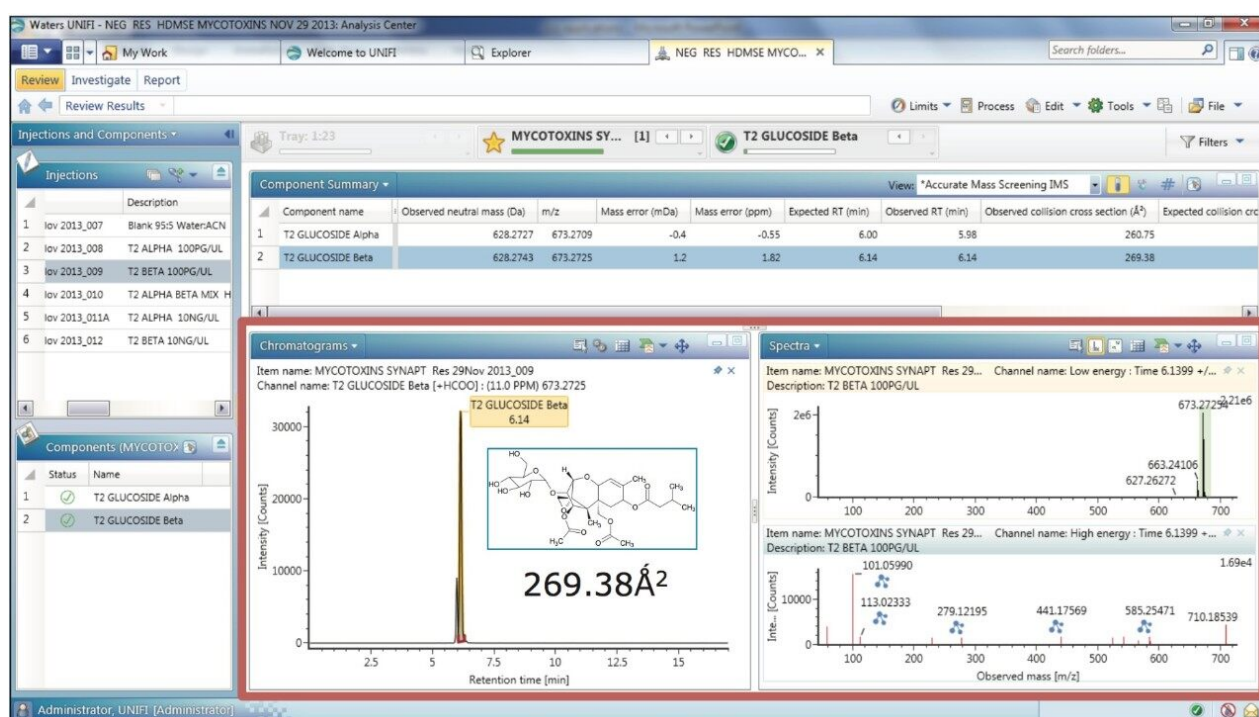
Waters UNIFI - NEG RES HDMSE MYCOTOXINS NOV 29 2013: Analysis Center

My Work | Welcome to UNIFI | Explorer | NEG RES HDMSE MYCO... | Search folders...

Review | Investigate | Report

Review Results

Limits | Process | Edit | Tools | File

Injections and Components

Tray: 1:23 | MYCOTOXINS SY... [1] | T2 GLUCOSIDE Beta | Filters

Injections

| | | Description |
|---|---|---|
| 1 | lov 2013_007 | Blank 95:5 Water:ACN |
| 2 | lov 2013_008 | T2 ALPHA 100PG/UL |
| 3 | lov 2013_009 | T2 BETA 100PG/UL |
| 4 | lov 2013_010 | T2 ALPHA BETA MIX H |
| 5 | lov 2013_011A | T2 ALPHA 10NG/UL |
| 6 | lov 2013_012 | T2 BETA 10NG/UL |

Component Summary | View: *Accurate Mass Screening IMS

| | Component name | Observed neutral mass (Da) | m/z | Mass error (mDa) | Mass error (ppm) | Expected RT (min) | Observed RT (min) | Observed collision cross section (Å²) | Expected collision cro |
|---|---|---|---|---|---|---|---|---|---|
| 1 | T2 GLUCOSIDE Alpha | 628.2727 | 673.2709 | -0.4 | -0.55 | 6.00 | 5.98 | 260.75 | |
| 2 | T2 GLUCOSIDE Beta | 628.2743 | 673.2725 | 1.2 | 1.82 | 6.14 | 6.14 | 269.38 | |

Components (MYCOTOX

| | Status | Name |
|---|---|---|
| 1 | | T2 GLUCOSIDE Alpha |
| 2 | | T2 GLUCOSIDE Beta |

Chromatograms

Item name: MYCOTOXINS SYNAPT Res 29Nov 2013_009
Channel name: T2 GLUCOSIDE Beta [+HCOO] : (11.0 PPM) 673.2725

T2 GLUCOSIDE Beta
6.14

HO, HO, HO, OH, H, O, CH$_3$, CH$_3$, CH$_3$, H$_3$C, CH$_3$

269.38Å$^2$

Intensity [Counts]
30000, 20000, 10000, 0
2.5, 5, 7.5, 10, 12.5, 15
Retention time [min]

Spectra

Item name: MYCOTOXINS SYNAPT Res 29... Channel name: Low energy : Time 6.1399 +/...
Description: T2 BETA 100PG/UL

Intensity [Counts]
2e6, 0
673.27254, 2.21e6
663.24106
627.26272
100, 200, 300, 400, 500, 600, 700

Item name: MYCOTOXINS SYNAPT Res 29... Channel name: High energy : Time 6.1399 +...
Description: T2 BETA 100PG/UL

Inte... [Counts]
10000, 0
1.69e4
101.05990
113.02333
279.12195
441.17569
585.25471
710.18539
100, 200, 300, 400, 500, 600, 700
Observed mass [m/z]

Administrator, UNIFI [Administrator]